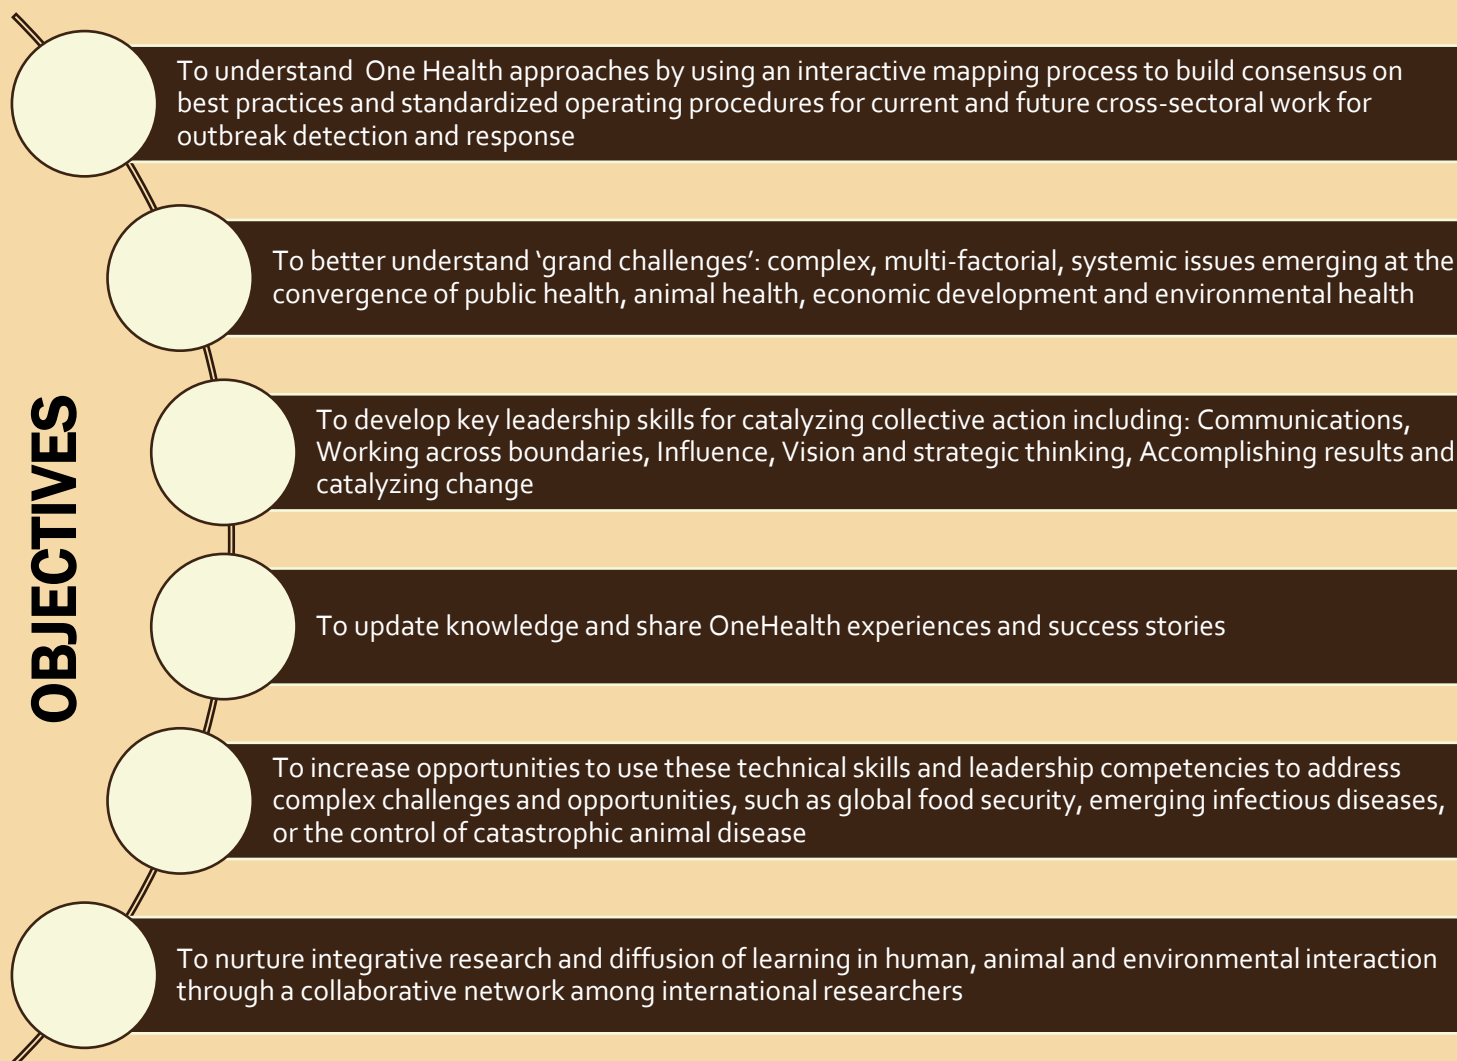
OBJECTIVES

To understand One Health approaches by using an interactive mapping process to build consensus on best practices and standardized operating procedures for current and future cross-sectoral work for outbreak detection and response

To better understand 'grand challenges': complex, multi-factorial, systemic issues emerging at the convergence of public health, animal health, economic development and environmental health

To develop key leadership skills for catalyzing collective action including: Communications, Working across boundaries, Influence, Vision and strategic thinking, Accomplishing results and catalyzing change

To update knowledge and share OneHealth experiences and success stories

To increase opportunities to use these technical skills and leadership competencies to address complex challenges and opportunities, such as global food security, emerging infectious diseases, or the control of catastrophic animal disease

To nurture integrative research and diffusion of learning in human, animal and environmental interaction through a collaborative network among international researchers